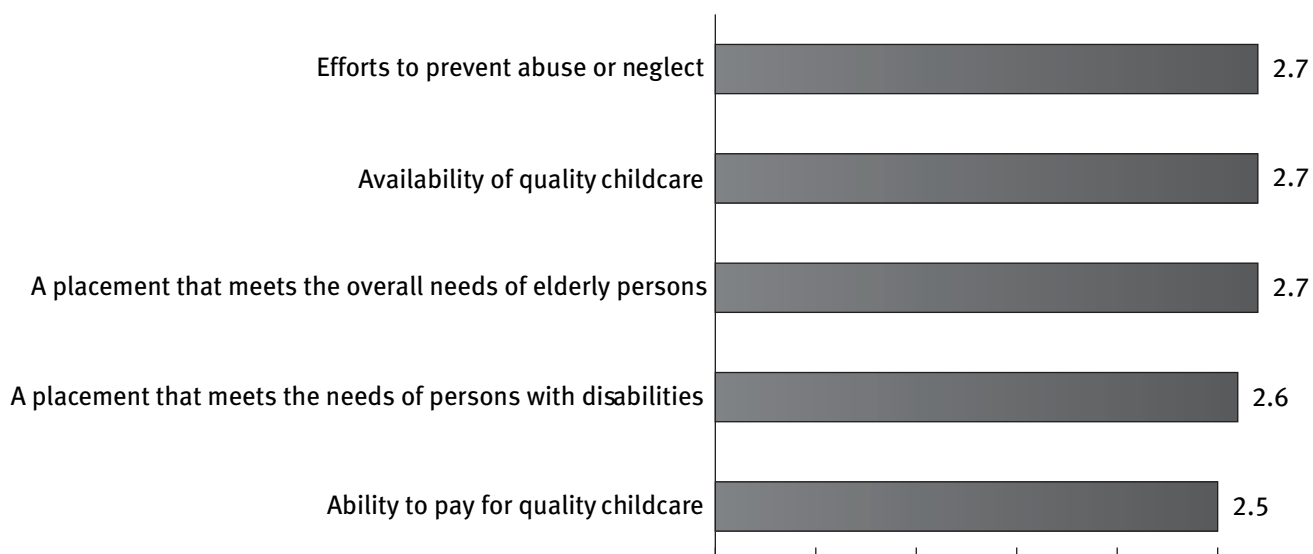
Efforts to prevent abuse or neglect 2.7

Availability of quality childcare 2.7

A placement that meets the overall needs of elderly persons 2.7

A placement that meets the needs of persons with disabilities 2.6

Ability to pay for quality childcare 2.5